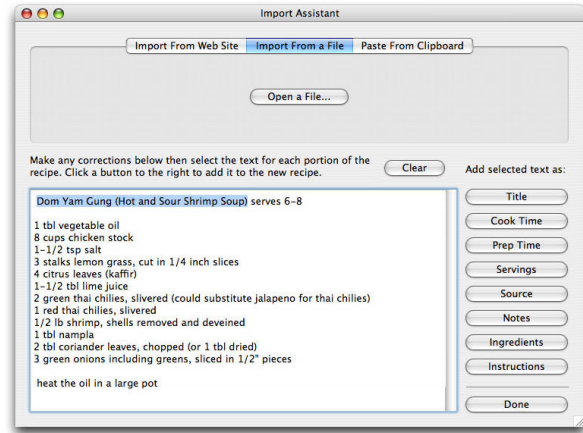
Import Assistant

Import From Web Site | Import From a File | Paste From Clipboard

Open a File...

Make any corrections below then select the text for each portion of the recipe. Click a button to the right to add it to the new recipe.

Clear

Add selected text as:

Dom Yam Gung (Hot and Sour Shrimp Soup) serves 6-8

1 tbl vegetable oil
8 cups chicken stock
1-1/2 tsp salt
3 stalks lemon grass, cut in 1/4 inch slices
4 citrus leaves (kaffir)
1-1/2 tbl lime juice
2 green thai chilies, slivered (could substitute jalapeno for thai chilies)
1 red thai chilies, slivered
1/2 lb shrimp, shells removed and deveined
1 tbl nampla
2 tbl coriander leaves, chopped (or 1 tbl dried)
3 green onions including greens, sliced in 1/2" pieces

heat the oil in a large pot

Title
Cook Time
Prep Time
Servings
Source
Notes
Ingredients
Instructions
Done